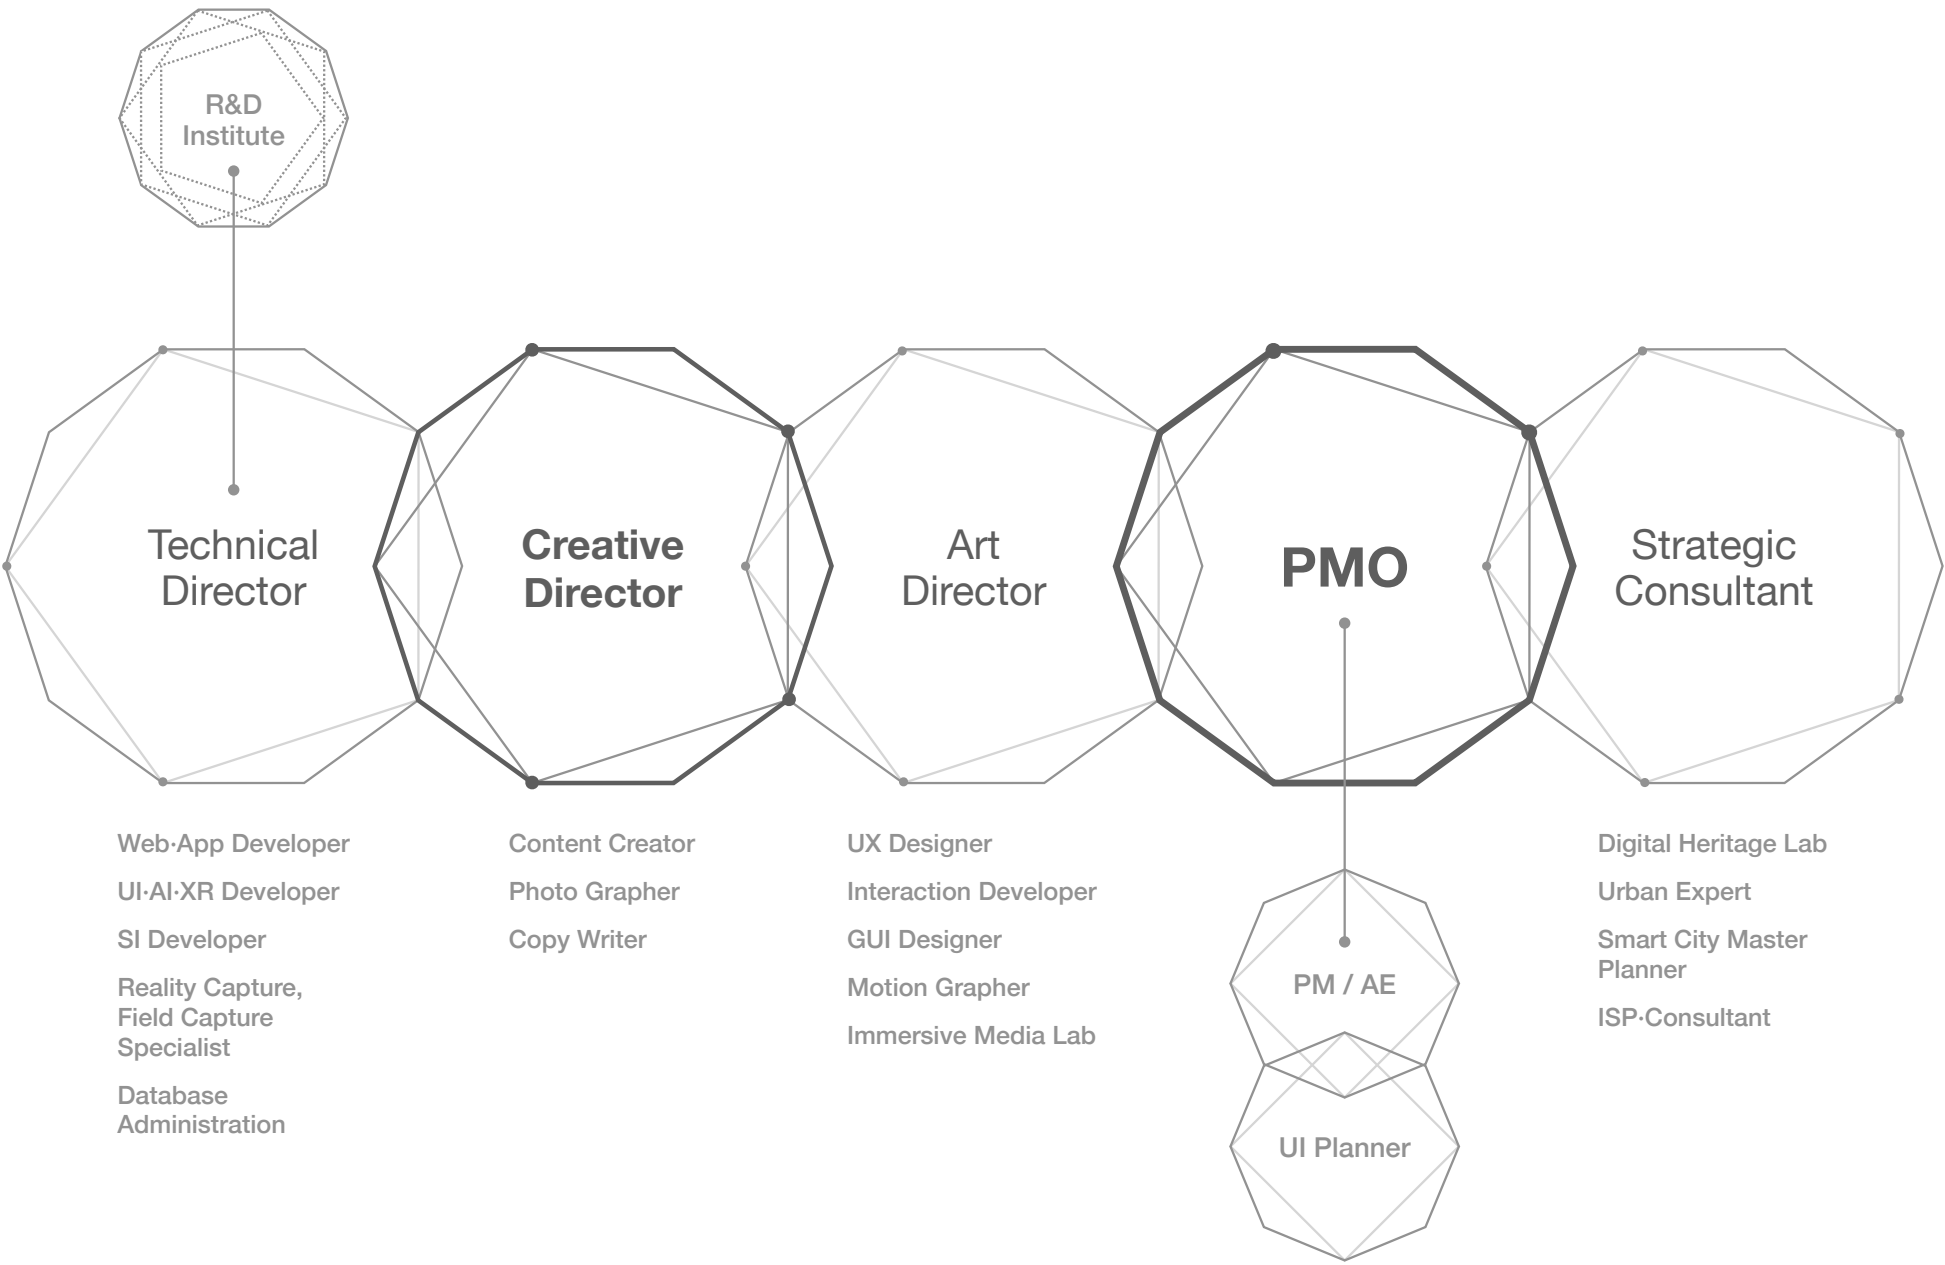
R&D Institute

Technical Director

Creative Director

Art Director

PMO

Strategic Consultant

Web·App Developer

UI·AI·XR Developer

SI Developer

Reality Capture, Field Capture Specialist

Database Administration

Content Creator

Photo Grapher

Copy Writer

UX Designer

Interaction Developer

GUI Designer

Motion Grapher

Immersive Media Lab

PM / AE

UI Planner

Digital Heritage Lab

Urban Expert

Smart City Master Planner

ISP·Consultant